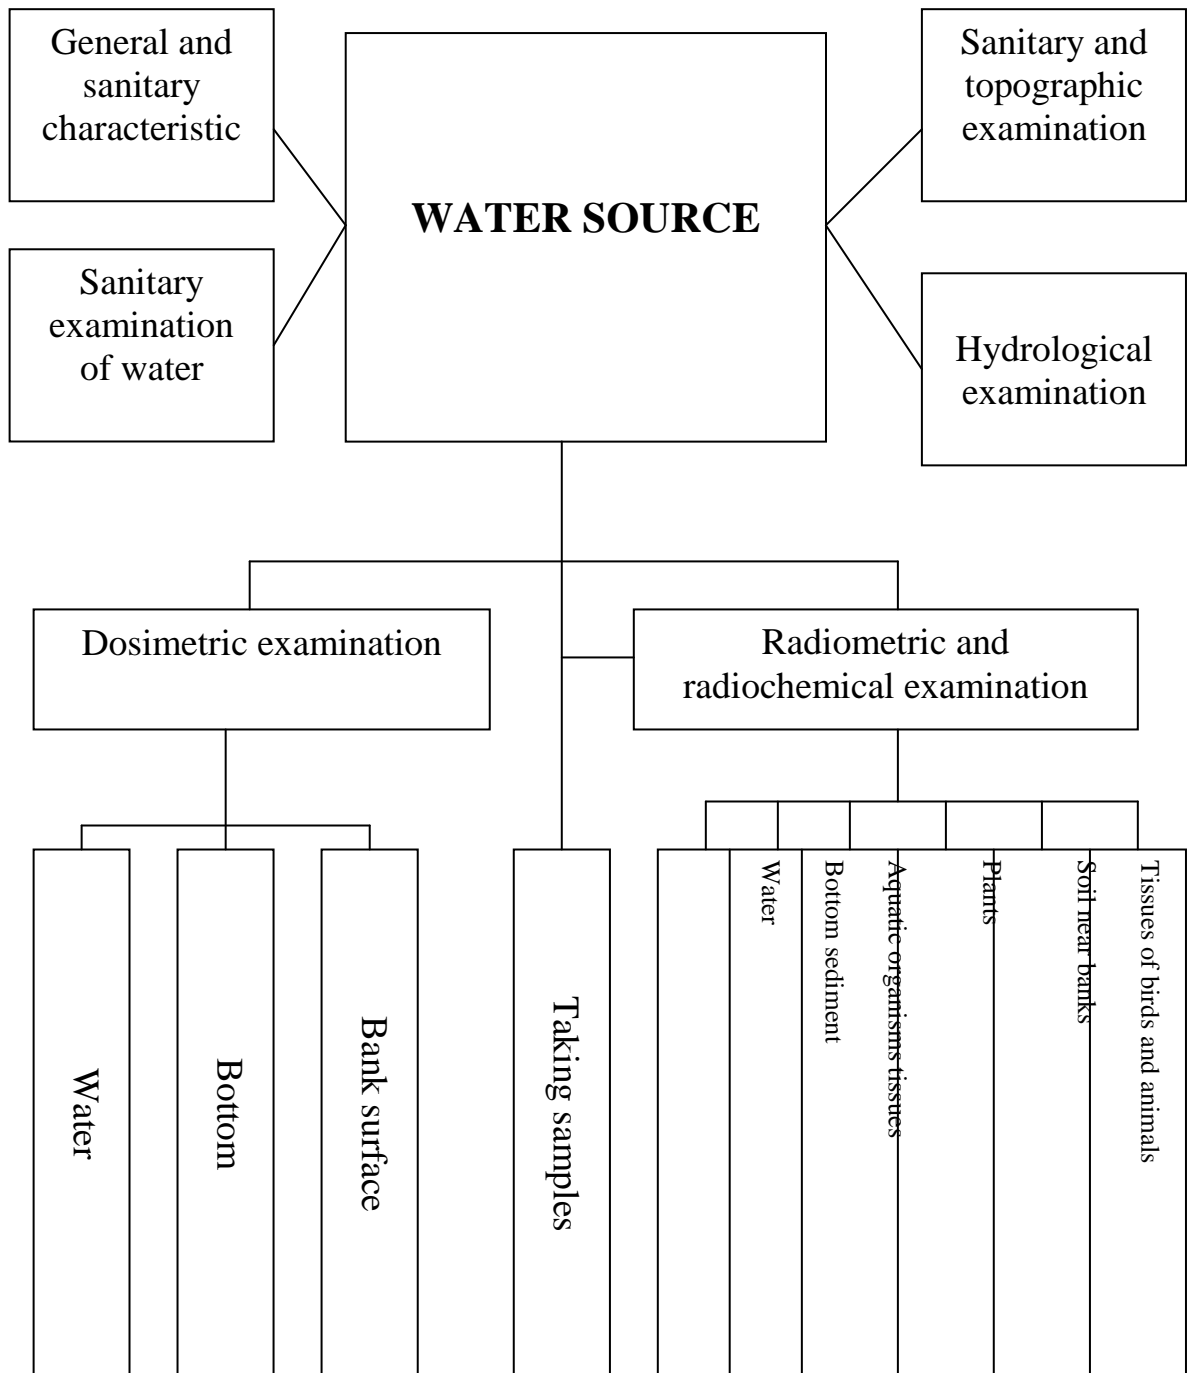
General and sanitary characteristic

Sanitary examination of water

WATER SOURCE

Sanitary and topographic examination

Hydrological examination

Dosimetric examination

Radiometric and radiochemical examination

Water

Bottom

Bank surface

Taking samples

Water

Bottom sediment

Aquatic organisms tissues

Plants

Soil near banks

Tissues of birds and animals